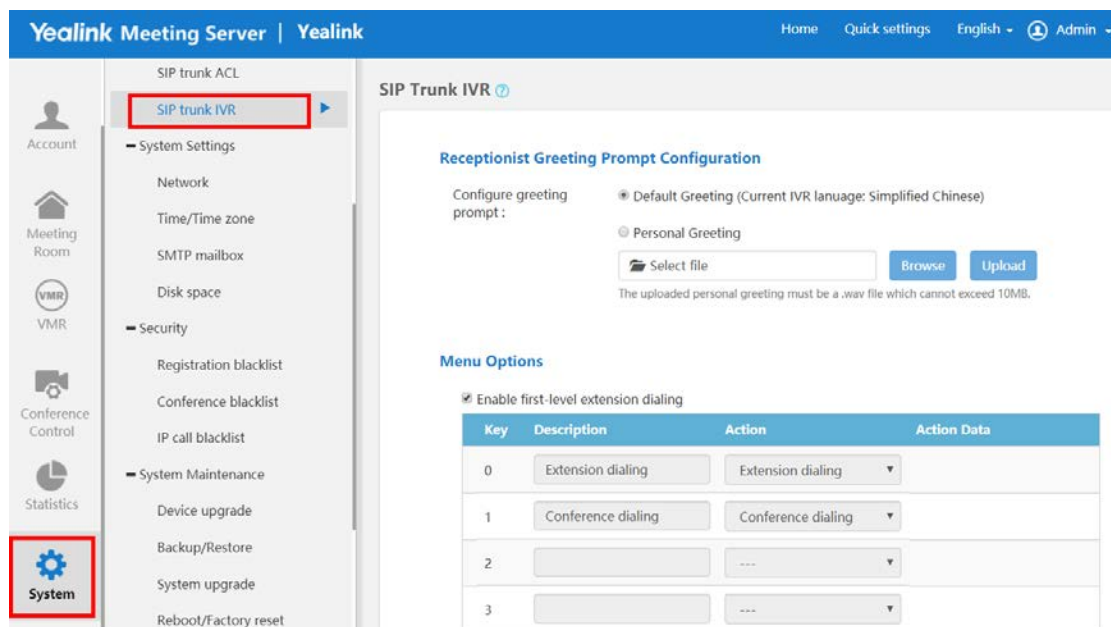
Yealink Meeting Server | Yealink

Home Quick settings English Admin

Account

Meeting Room

VMR

VMR

Conference Control

Statistics

System

SIP trunk ACL

SIP trunk IVR

- System Settings

Network

Time/Time zone

SMTP mailbox

Disk space

- Security

Registration blacklist

Conference blacklist

IP call blacklist

- System Maintenance

Device upgrade

Backup/Restore

System upgrade

Reboot/Factory reset

SIP Trunk IVR

Receptionist Greeting Prompt Configuration

Configure greeting prompt :

Default Greeting (Current IVR lanuage: Simplified Chinese)

Personal Greeting

Select file

Browse

Upload

The uploaded personal greeting must be a .wav file which cannot exceed 10MB.

Menu Options

Enable first-level extension dialing

| Key | Description | Action | Action Data |
|---|---|---|---|
| 0 | Extension dialing | Extension dialing | |
| 1 | Conference dialing | Conference dialing | |
| 2 | | --- | |
| 3 | | --- | |